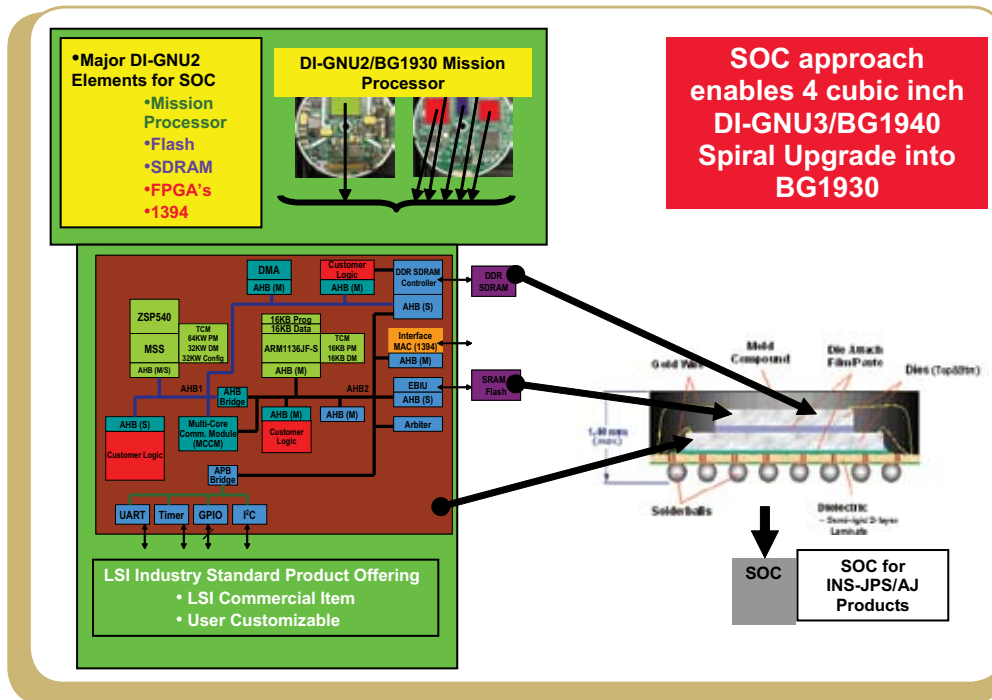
•Major DI-GNU2 Elements for SOC
•Mission Processor
•Flash
•SDRAM
•FPGA's
•1394

DI-GNU2/BG1930 Mission Processor

SOC approach enables 4 cubic inch DI-GNU3/BG1940 Spiral Upgrade into BG1930

DMA
AHB (M)
Customer Logic
AHB (M)
DDR SDRAM Controller
AHB (S)
DDR SDRAM
ZSP540
MSS
TCM 64KW PM 32KW DM 32KW Config
AHB (M/S)
16KB Prog 16KB Data
ARM1136JF-S
TCM 16KB PM 16KB DM
AHB (M)
Interface MAC (1394)
AHB (M)
AHB1
AHB Bridge
AHB2
EBIU
AHB (S)
SRAM Flash
AHB (S)
Customer Logic
Multi-Core Comm. Module (MCCM)
AHB (M)
Customer Logic
AHB (M)
Arbiter
APB Bridge
UART
Timer
GPIO
$I^2C$

LSI Industry Standard Product Offering
• LSI Commercial Item
• User Customizable

Gold Wire
Mold Compound
Die Attach Film/Paste
Dies (Top&Btm)
1.40 mm (max.)
Solderballs
Dielectric
– Semi-rigid 2-layer Laminate

SOC
SOC for INS-JPS/AJ Products